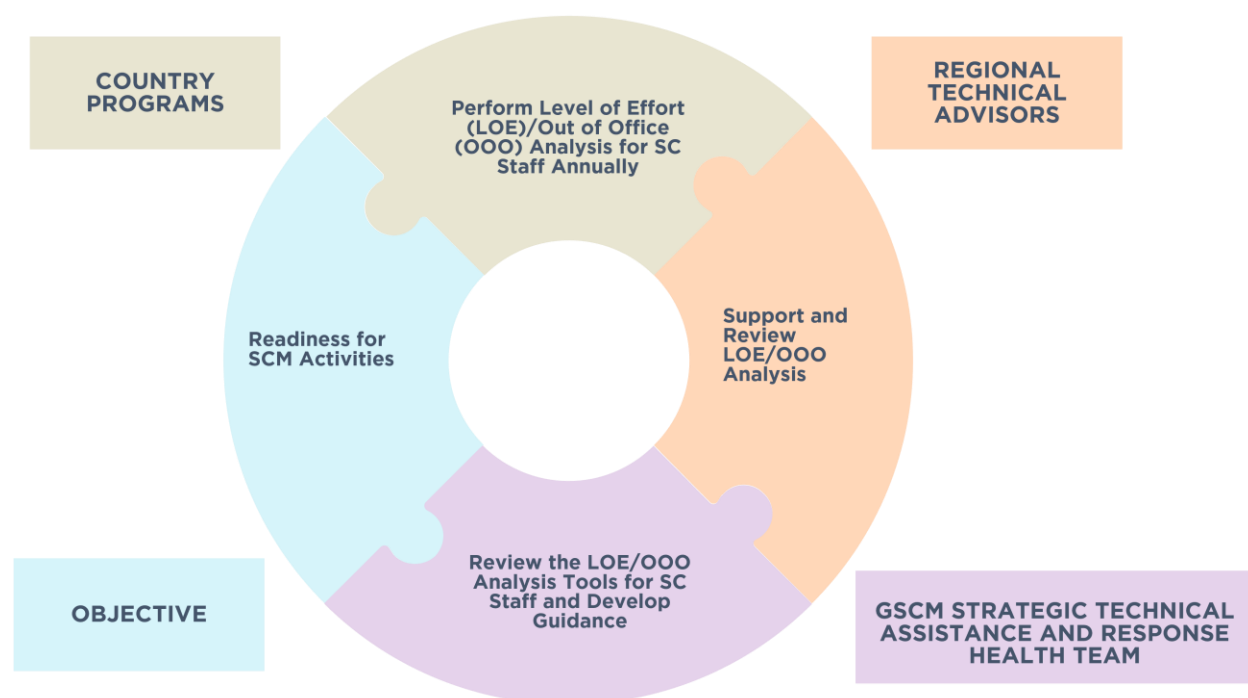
COUNTRY PROGRAMS

Perform Level of Effort (LOE)/Out of Office (OOO) Analysis for SC Staff Annually

REGIONAL TECHNICAL ADVISORS

Readiness for SCM Activities

Support and Review LOE/OOO Analysis

Review the LOE/OOO Analysis Tools for SC Staff and Develop Guidance

OBJECTIVE

GSCM STRATEGIC TECHNICAL ASSISTANCE AND RESPONSE HEALTH TEAM